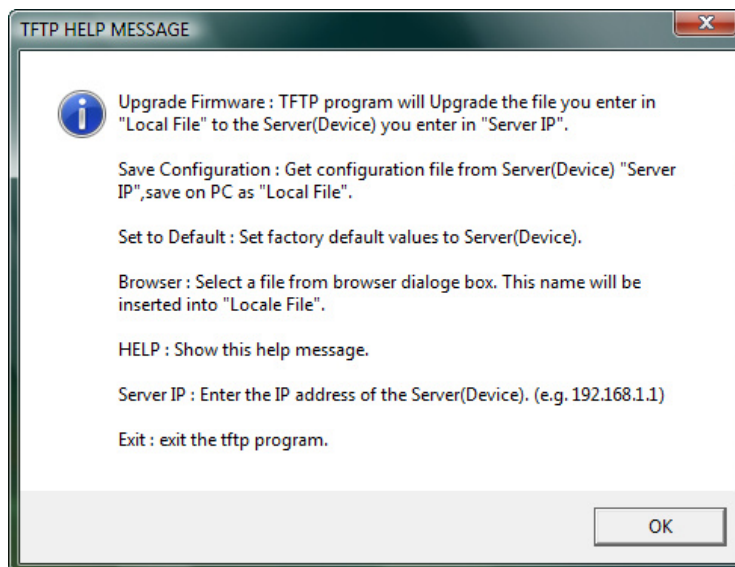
TFTP HELP MESSAGE

x

Upgrade Firmware : TFTP program will Upgrade the file you enter in "Local File" to the Server(Device) you enter in "Server IP".

Save Configuration : Get configuration file from Server(Device) "Server IP",save on PC as "Local File".

Set to Default : Set factory default values to Server(Device).

Browser : Select a file from browser dialoge box. This name will be inserted into "Locale File".

HELP : Show this help message.

Server IP : Enter the IP address of the Server(Device). (e.g. 192.168.1.1)

Exit : exit the tftp program.

OK